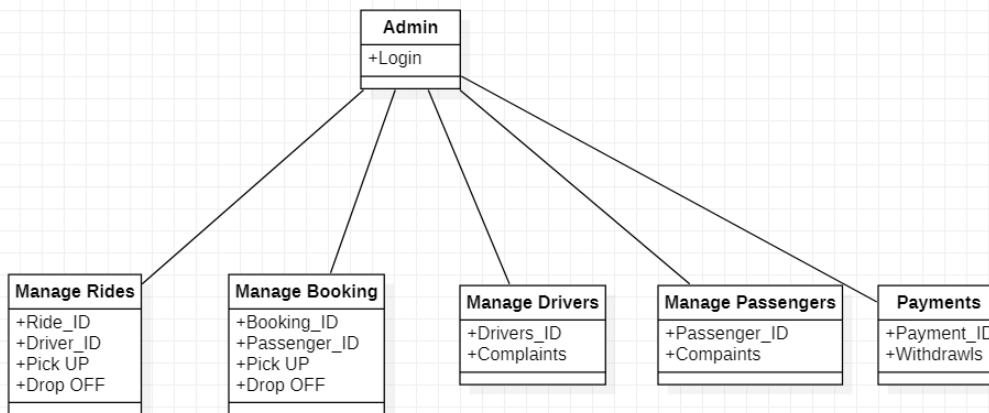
Admin
+Login

Manage Rides
+Ride_ID
+Driver_ID
+Pick UP
+Drop OFF

Manage Booking
+Booking_ID
+Passenger_ID
+Pick UP
+Drop OFF

Manage Drivers
+Drivers_ID
+Complaints

Manage Passengers
+Passenger_ID
+Compaints

Payments
+Payment_ID
+Withdrawls